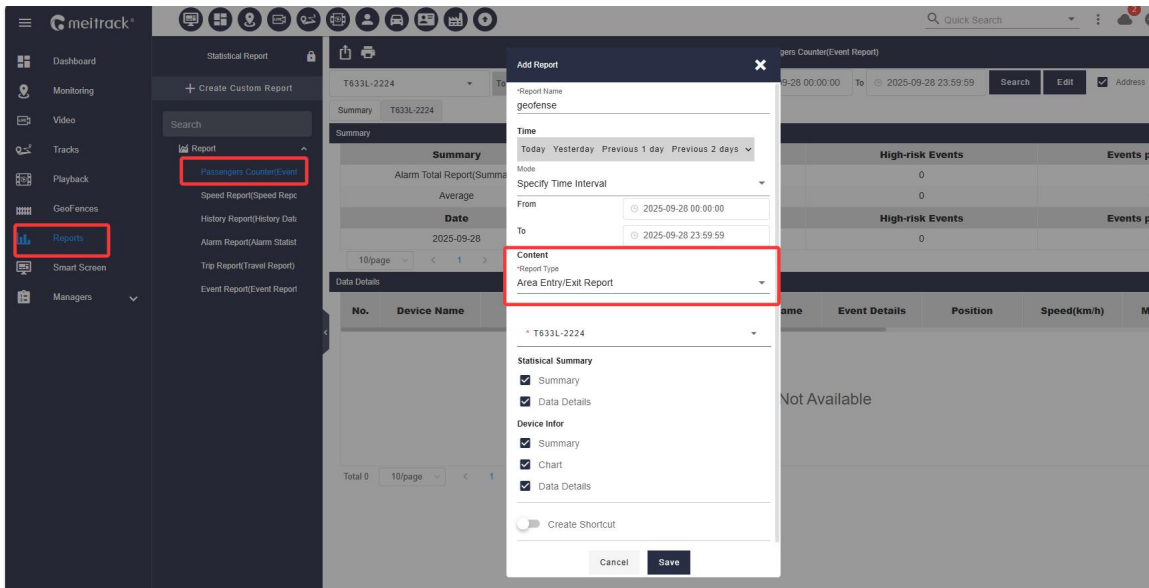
meitrack

Q Quick Search

Dashboard
Monitoring
Video
Tracks
Playback
GeoFences
Reports
Smart Screen
Managers

Statistical Report
+ Create Custom Report
Search
Report
Passengers Counter(Event
Speed Report(Speed Repo
History Report(History Data
Alarm Report(Alarm Statist
Trip Report(Travel Report)
Event Report(Event Report

gers Counter(Event Report)
T633L-2224
9-28 00:00:00 To 2025-09-28 23:59:59 Search Edit Address
Summary T633L-2224
Summary

| Summary | | High-risk Events | Events p |
|---|---|---|---|
| Alarm Total Report(Summa | | 0 | |
| Average | | 0 | |
| Date | | High-risk Events | Events p |
| 2025-09-28 | | 0 | |

10/page 1

Data Details

| No. | Device Name | ame | Event Details | Position | Speed(km/h) | M |
|---|---|---|---|---|---|---|

Not Available

Total 0 10/page 1

Add Report
*Report Name
geofense
Time
Today Yesterday Previous 1 day Previous 2 days
Mode
Specify Time Interval
From 2025-09-28 00:00:00
To 2025-09-28 23:59:59
Content
*Report Type
Area Entry/Exit Report
* T633L-2224
Statisical Summary
Summary
Data Details
Device Infor
Summary
Chart
Data Details
Create Shortcut
Cancel Save